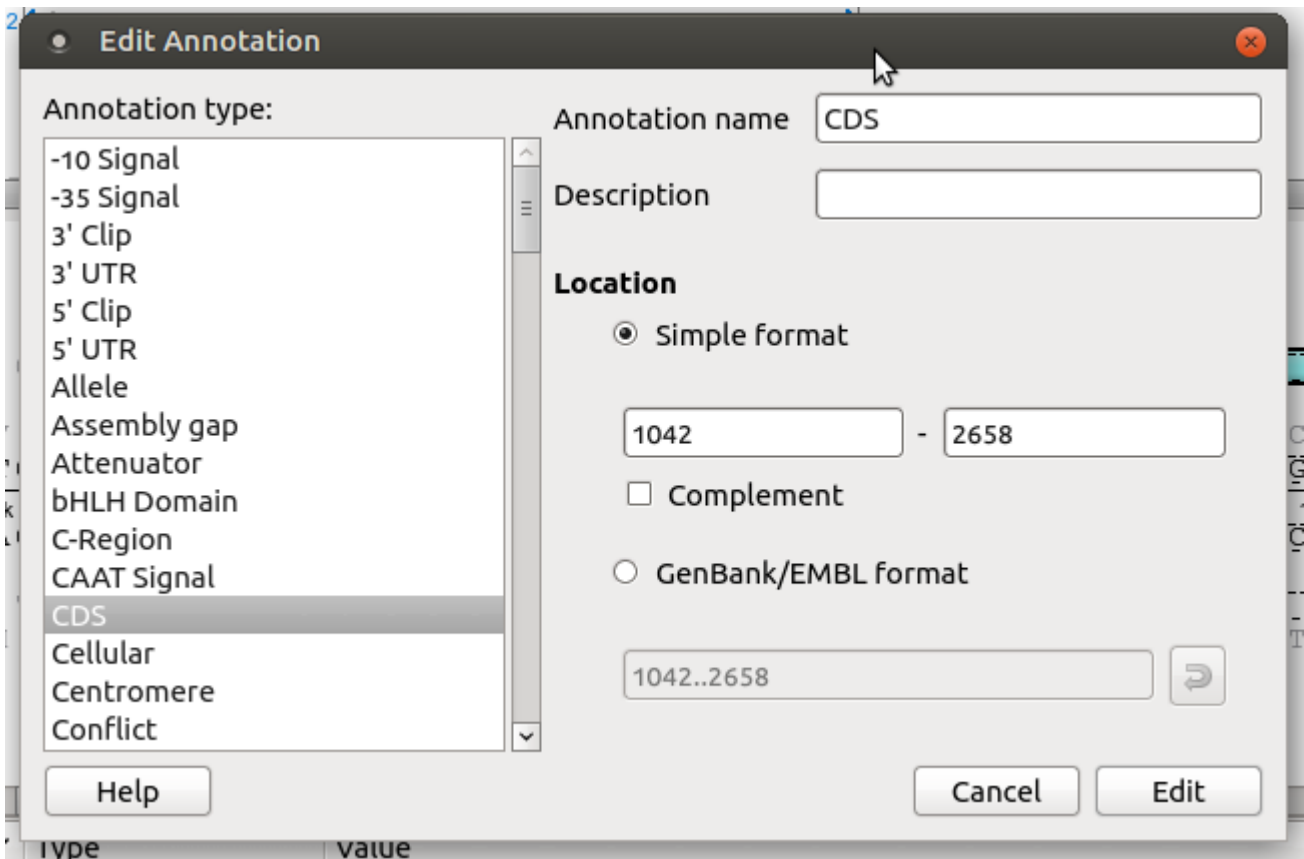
Edit Annotation

Annotation type:

-10 Signal
-35 Signal
3' Clip
3' UTR
5' Clip
5' UTR
Allele
Assembly gap
Attenuator
bHLH Domain
C-Region
CAAT Signal
CDS
Cellular
Centromere
Conflict

Annotation name CDS

Description

Location

Simple format

1042 - 2658

Complement

GenBank/EMBL format

1042..2658

Help

Cancel

Edit

Type

Value